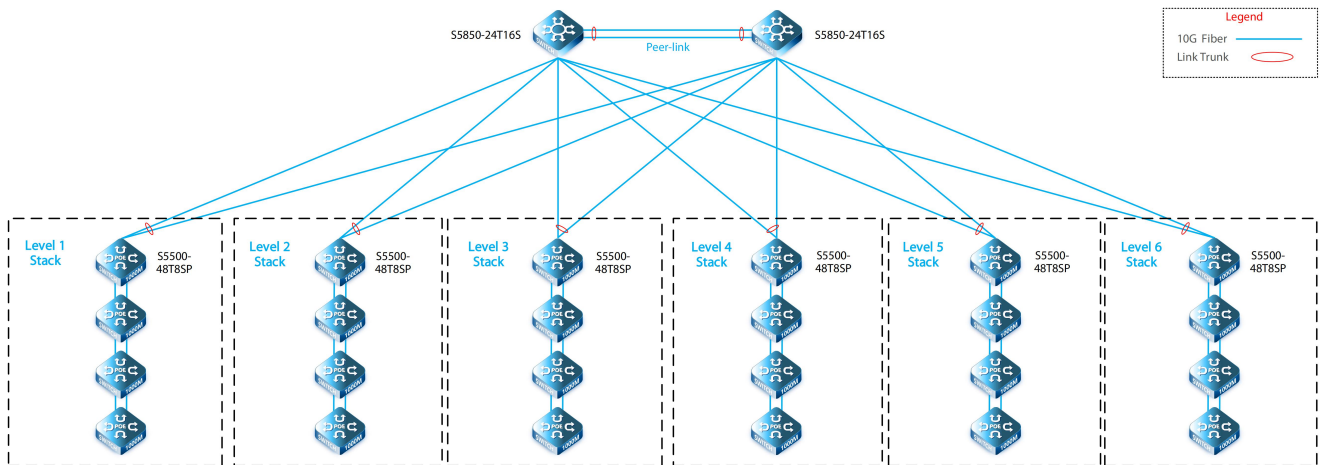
S5850-24T16S

Peer-link

S5850-24T16S

Legend

10G Fiber

Link Trunk

Level 1 Stack

S5500-48T8SP

Level 2 Stack

S5500-48T8SP

Level 3 Stack

S5500-48T8SP

Level 4 Stack

S5500-48T8SP

Level 5 Stack

S5500-48T8SP

Level 6 Stack

S5500-48T8SP